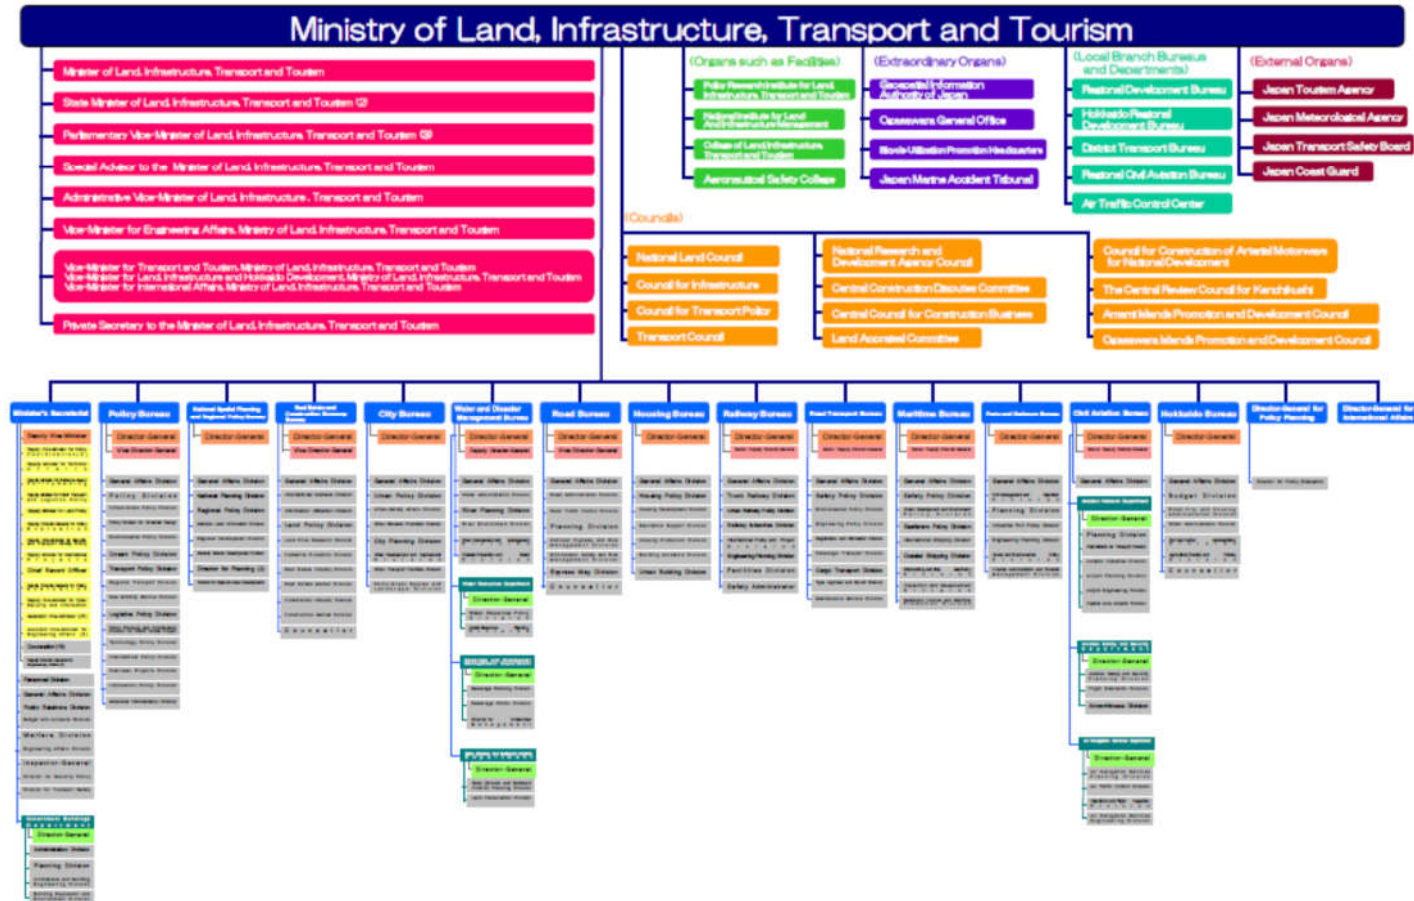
Ministry of Land, Infrastructure, Transport and Tourism

Minister of Land, Infrastructure, Transport and Tourism

State Minister of Land, Infrastructure, Transport and Tourism (2)

Parliamentary Vice-Minister of Land, Infrastructure, Transport and Tourism (3)

Special Advisor to the Minister of Land, Infrastructure, Transport and Tourism

Administrative Vice-Minister of Land, Infrastructure, Transport and Tourism

Vice-Minister for Engineering Affairs, Ministry of Land, Infrastructure, Transport and Tourism

Vice-Minister for Transport and Tourism, Ministry of Land, Infrastructure, Transport and Tourism
Vice-Minister for Land, Infrastructure and Hokkaido Development, Ministry of Land, Infrastructure, Transport and Tourism
Vice-Minister for International Affairs, Ministry of Land, Infrastructure, Transport and Tourism

Private Secretary to the Minister of Land, Infrastructure, Transport and Tourism

(Organs such as Facilities)
Policy Research Institute for Land, Infrastructure, Transport and Tourism
National Institute for Land and Infrastructure Management
College of Land, Infrastructure, Transport and Tourism
Aeronautical Safety College

(Extraordinary Organs)
Geospatial Information Authority of Japan
Ogasawara General Office
Mode Utilization Promotion Headquarters
Japan Marine Accident Tribunal

(Local Branch Bureaus and Departments)
Regional Development Bureau
Hokkaido Regional Development Bureau
District Transport Bureau
Regional Civil Aviation Bureau
Air Traffic Control Center

(External Organs)
Japan Tourism Agency
Japan Meteorological Agency
Japan Transport Safety Board
Japan Coast Guard

(Councils)
National Land Council
Council for Infrastructure
Council for Transport Policy
Transport Council
National Research and Development Agency Council
Central Construction Disputes Committee
Central Council for Construction Business
Land Appraisal Committee
Council for Construction of Arterial Motorways for National Development
The Central Review Council for Kenchikushi
Amami Islands Promotion and Development Council
Ogasawara Islands Promotion and Development Council

Minister's Secretariat
Policy Bureau
National Spatial Planning and Regional Policy Bureau
Real Estate and Construction Economy Bureau
City Bureau
Water and Disaster Management Bureau
Road Bureau
Housing Bureau
Railway Bureau
Road Transport Bureau
Maritime Bureau
Ports and Harbours Bureau
Civil Aviation Bureau
Hokkaido Bureau
Director-General for Policy Planning
Director-General for International Affairs

Deputy Vice-Minister
Director-General
Vice-Director-General
General Affairs Division
Policy Division
Personnel Division
Public Relations Division
Welfare Division
Inspector-General
Government Buildings Department
Director-General
Planning Division
Director-General
Director-General
Director-General
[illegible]